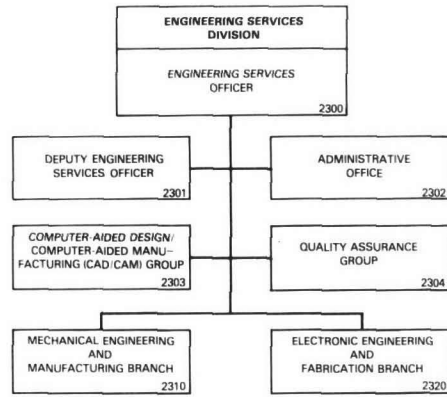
ENGINEERING SERVICES DIVISION

ENGINEERING SERVICES OFFICER

2300

DEPUTY ENGINEERING SERVICES OFFICER

2301

ADMINISTRATIVE OFFICE

2302

COMPUTER-AIDED DESIGN/ COMPUTER-AIDED MANUFACTURING (CAD/CAM) GROUP

2303

QUALITY ASSURANCE GROUP

2304

MECHANICAL ENGINEERING AND MANUFACTURING BRANCH

2310

ELECTRONIC ENGINEERING AND FABRICATION BRANCH

2320